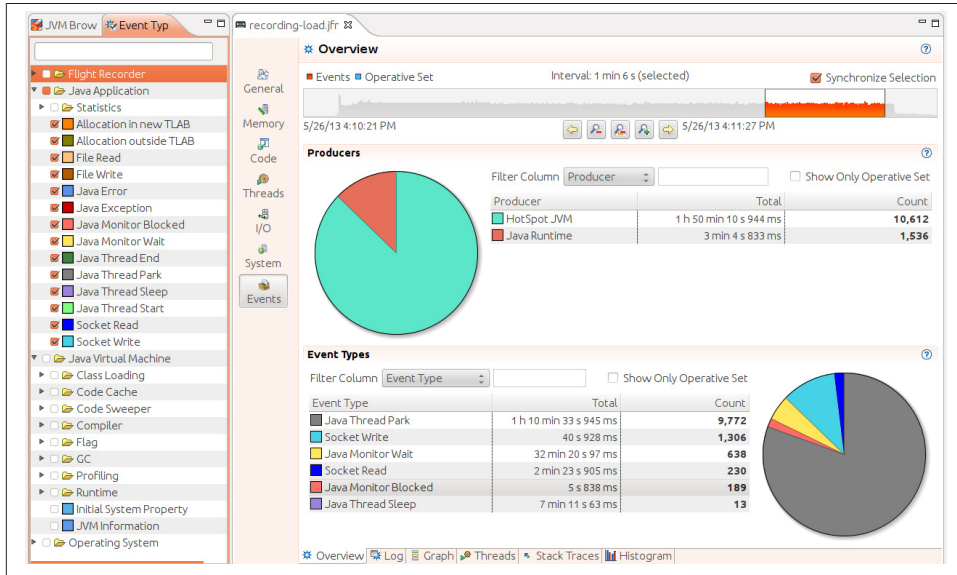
JVM Brow | Event Typ

Flight Recorder
Java Application
Statistics
Allocation in new TLAB
Allocation outside TLAB
File Read
File Write
Java Error
Java Exception
Java Monitor Blocked
Java Monitor Wait
Java Thread End
Java Thread Park
Java Thread Sleep
Java Thread Start
Socket Read
Socket Write
Java Virtual Machine
Class Loading
Code Cache
Code Sweeper
Compiler
Flag
GC
Profiling
Runtime
Initial System Property
JVM Information
Operating System

recording-load.jfr

General
Memory
Code
Threads
I/O
System
Events

Overview

Events Operative Set
Interval: 1 min 6 s (selected)
Synchronize Selection
5/26/13 4:10:21 PM
5/26/13 4:11:27 PM

Producers
Filter Column Producer
Show Only Operative Set

| Producer | Total | Count |
|---|---|---|
| HotSpot JVM | 1 h 50 min 10 s 944 ms | 10,612 |
| Java Runtime | 3 min 4 s 833 ms | 1,536 |

Event Types
Filter Column Event Type
Show Only Operative Set

| Event Type | Total | Count |
|---|---|---|
| Java Thread Park | 1 h 10 min 33 s 945 ms | 9,772 |
| Socket Write | 40 s 928 ms | 1,306 |
| Java Monitor Wait | 32 min 20 s 97 ms | 638 |
| Socket Read | 2 min 23 s 905 ms | 230 |
| Java Monitor Blocked | 5 s 838 ms | 189 |
| Java Thread Sleep | 7 min 11 s 63 ms | 13 |

Overview | Log | Graph | Threads | Stack Traces | Histogram